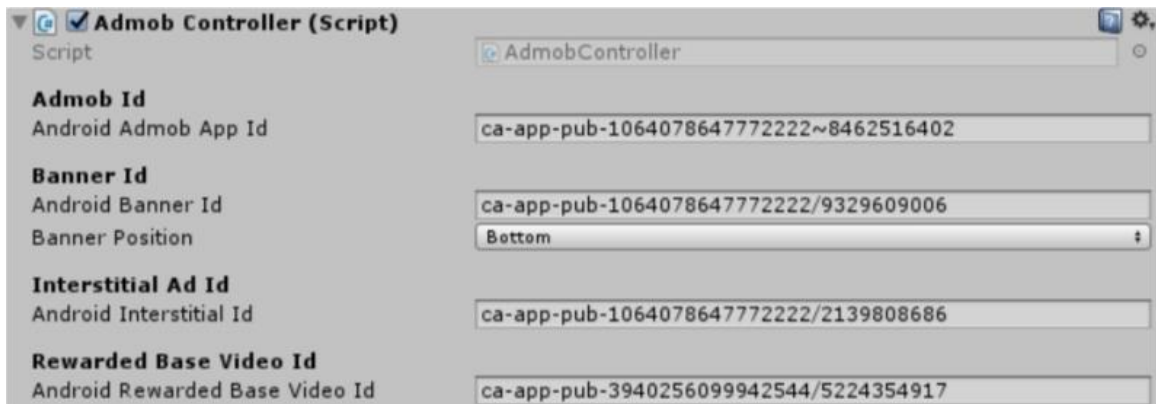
Admob Controller (Script)
Script | AdmobController

Admob Id
Android Admob App Id | ca-app-pub-1064078647772222~8462516402

Banner Id
Android Banner Id | ca-app-pub-1064078647772222/9329609006
Banner Position | Bottom

Interstitial Ad Id
Android Interstitial Id | ca-app-pub-1064078647772222/2139808686

Rewarded Base Video Id
Android Rewarded Base Video Id | ca-app-pub-3940256099942544/5224354917